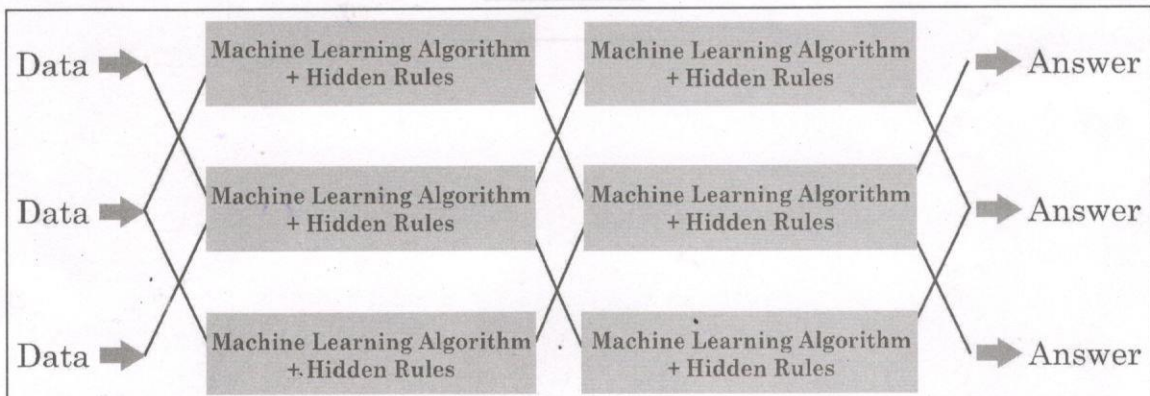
Data
Data
Data

Machine Learning Algorithm + Hidden Rules
Machine Learning Algorithm + Hidden Rules
Machine Learning Algorithm + Hidden Rules

Machine Learning Algorithm + Hidden Rules
Machine Learning Algorithm + Hidden Rules
Machine Learning Algorithm + Hidden Rules

Answer
Answer
Answer